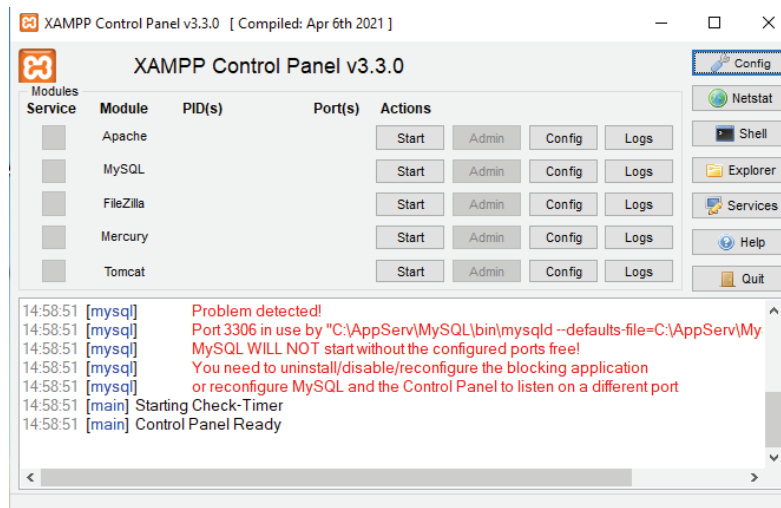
XAMPP Control Panel v3.3.0 [ Compiled: Apr 6th 2021 ]

XAMPP Control Panel v3.3.0

Config
Netstat
Shell
Explorer
Services
Help
Quit

Modules

| Service | Module | PID(s) | Port(s) | Actions | | | |
|---|---|---|---|---|---|---|---|
| | Apache | | | Start | Admin | Config | Logs |
| | MySQL | | | Start | Admin | Config | Logs |
| | FileZilla | | | Start | Admin | Config | Logs |
| | Mercury | | | Start | Admin | Config | Logs |
| | Tomcat | | | Start | Admin | Config | Logs |

14:58:51 [mysql] Problem detected!
14:58:51 [mysql] Port 3306 in use by "C:\AppServ\MySQL\bin\mysqld --defaults-file=C:\AppServ\My
14:58:51 [mysql] MySQL WILL NOT start without the configured ports free!
14:58:51 [mysql] You need to uninstall/disable/reconfigure the blocking application
14:58:51 [mysql] or reconfigure MySQL and the Control Panel to listen on a different port
14:58:51 [main] Starting Check-Timer
14:58:51 [main] Control Panel Ready